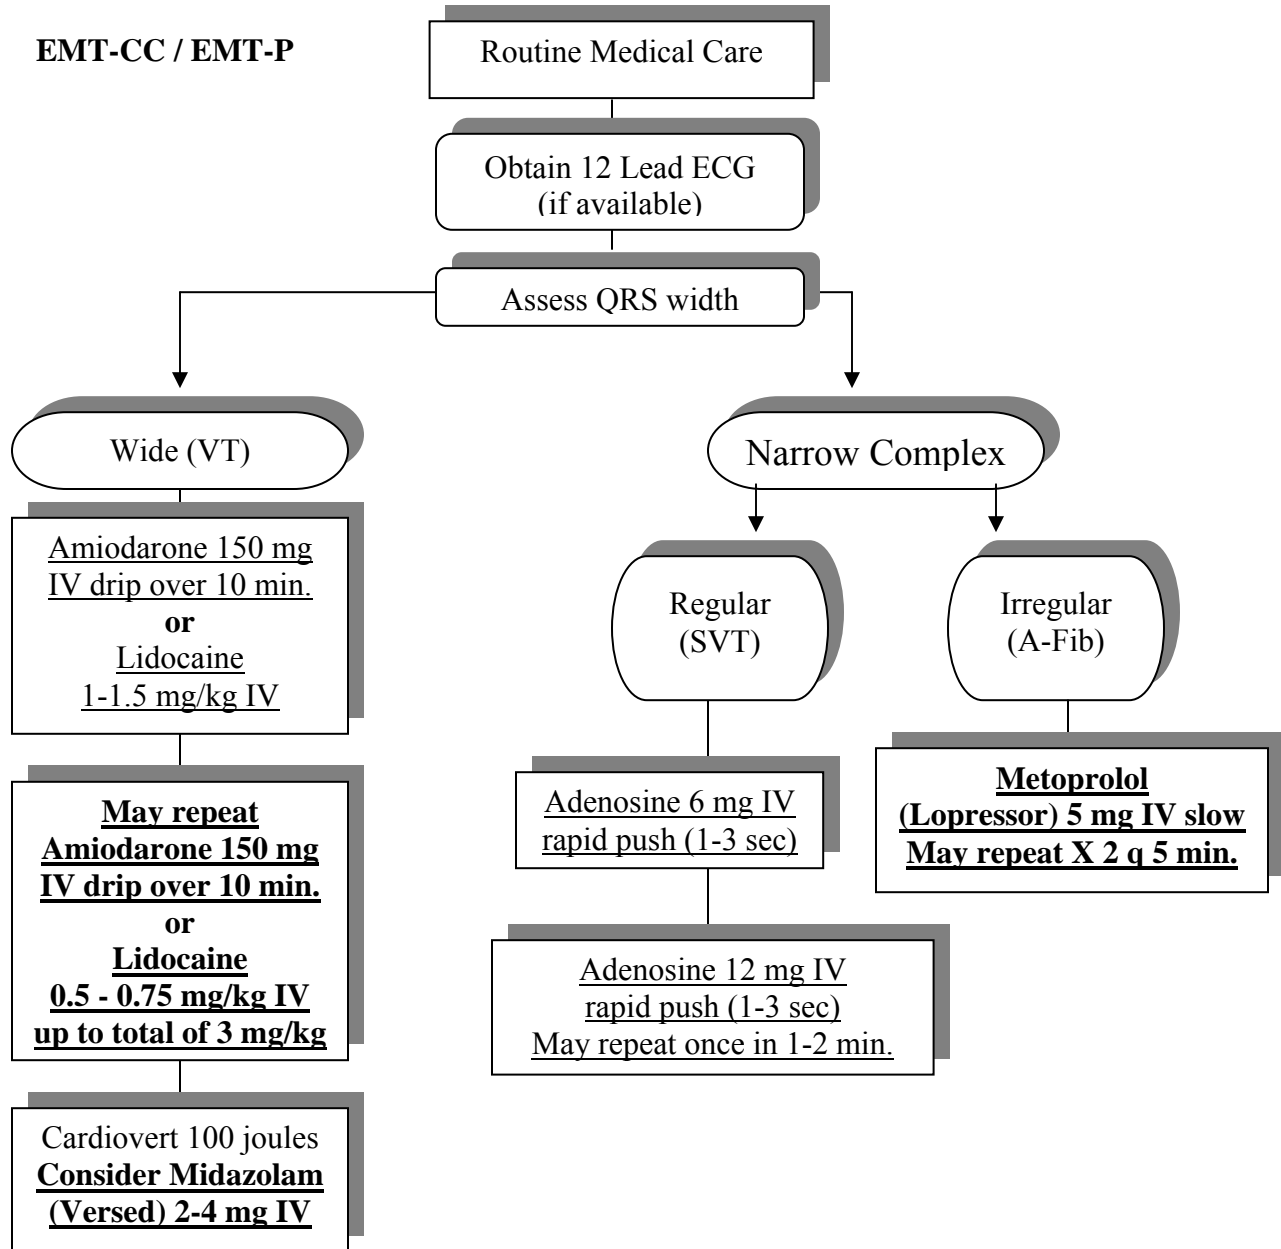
EMT-CC / EMT-P

Routine Medical Care

Obtain 12 Lead ECG (if available)

Assess QRS width

Wide (VT)

Amiodarone 150 mg IV drip over 10 min.
or
Lidocaine
1-1.5 mg/kg IV

May repeat
Amiodarone 150 mg
IV drip over 10 min.
or
Lidocaine
0.5 - 0.75 mg/kg IV
up to total of 3 mg/kg

Cardiovert 100 joules
Consider Midazolam
(Versed) 2-4 mg IV

Narrow Complex

Regular (SVT)

Adenosine 6 mg IV rapid push (1-3 sec)

Adenosine 12 mg IV rapid push (1-3 sec)
May repeat once in 1-2 min.

Irregular (A-Fib)

Metoprolol
(Lopressor) 5 mg IV slow
May repeat X 2 q 5 min.